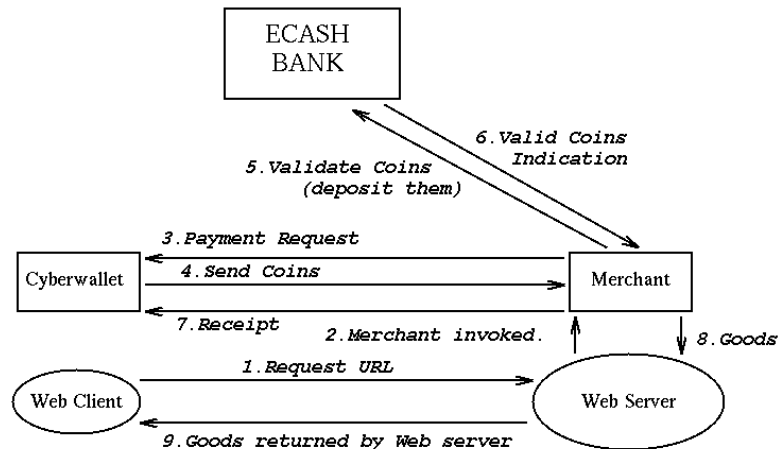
ECASH BANK

6.Valid Coins Indication

5.Validate Coins (deposit them)

3.Payment Request

Cyberwallet

4.Send Coins

Merchant

7.Receipt

2.Merchant invoked.

8.Goods

1.Request URL

Web Client

Web Server

9.Goods returned by Web server